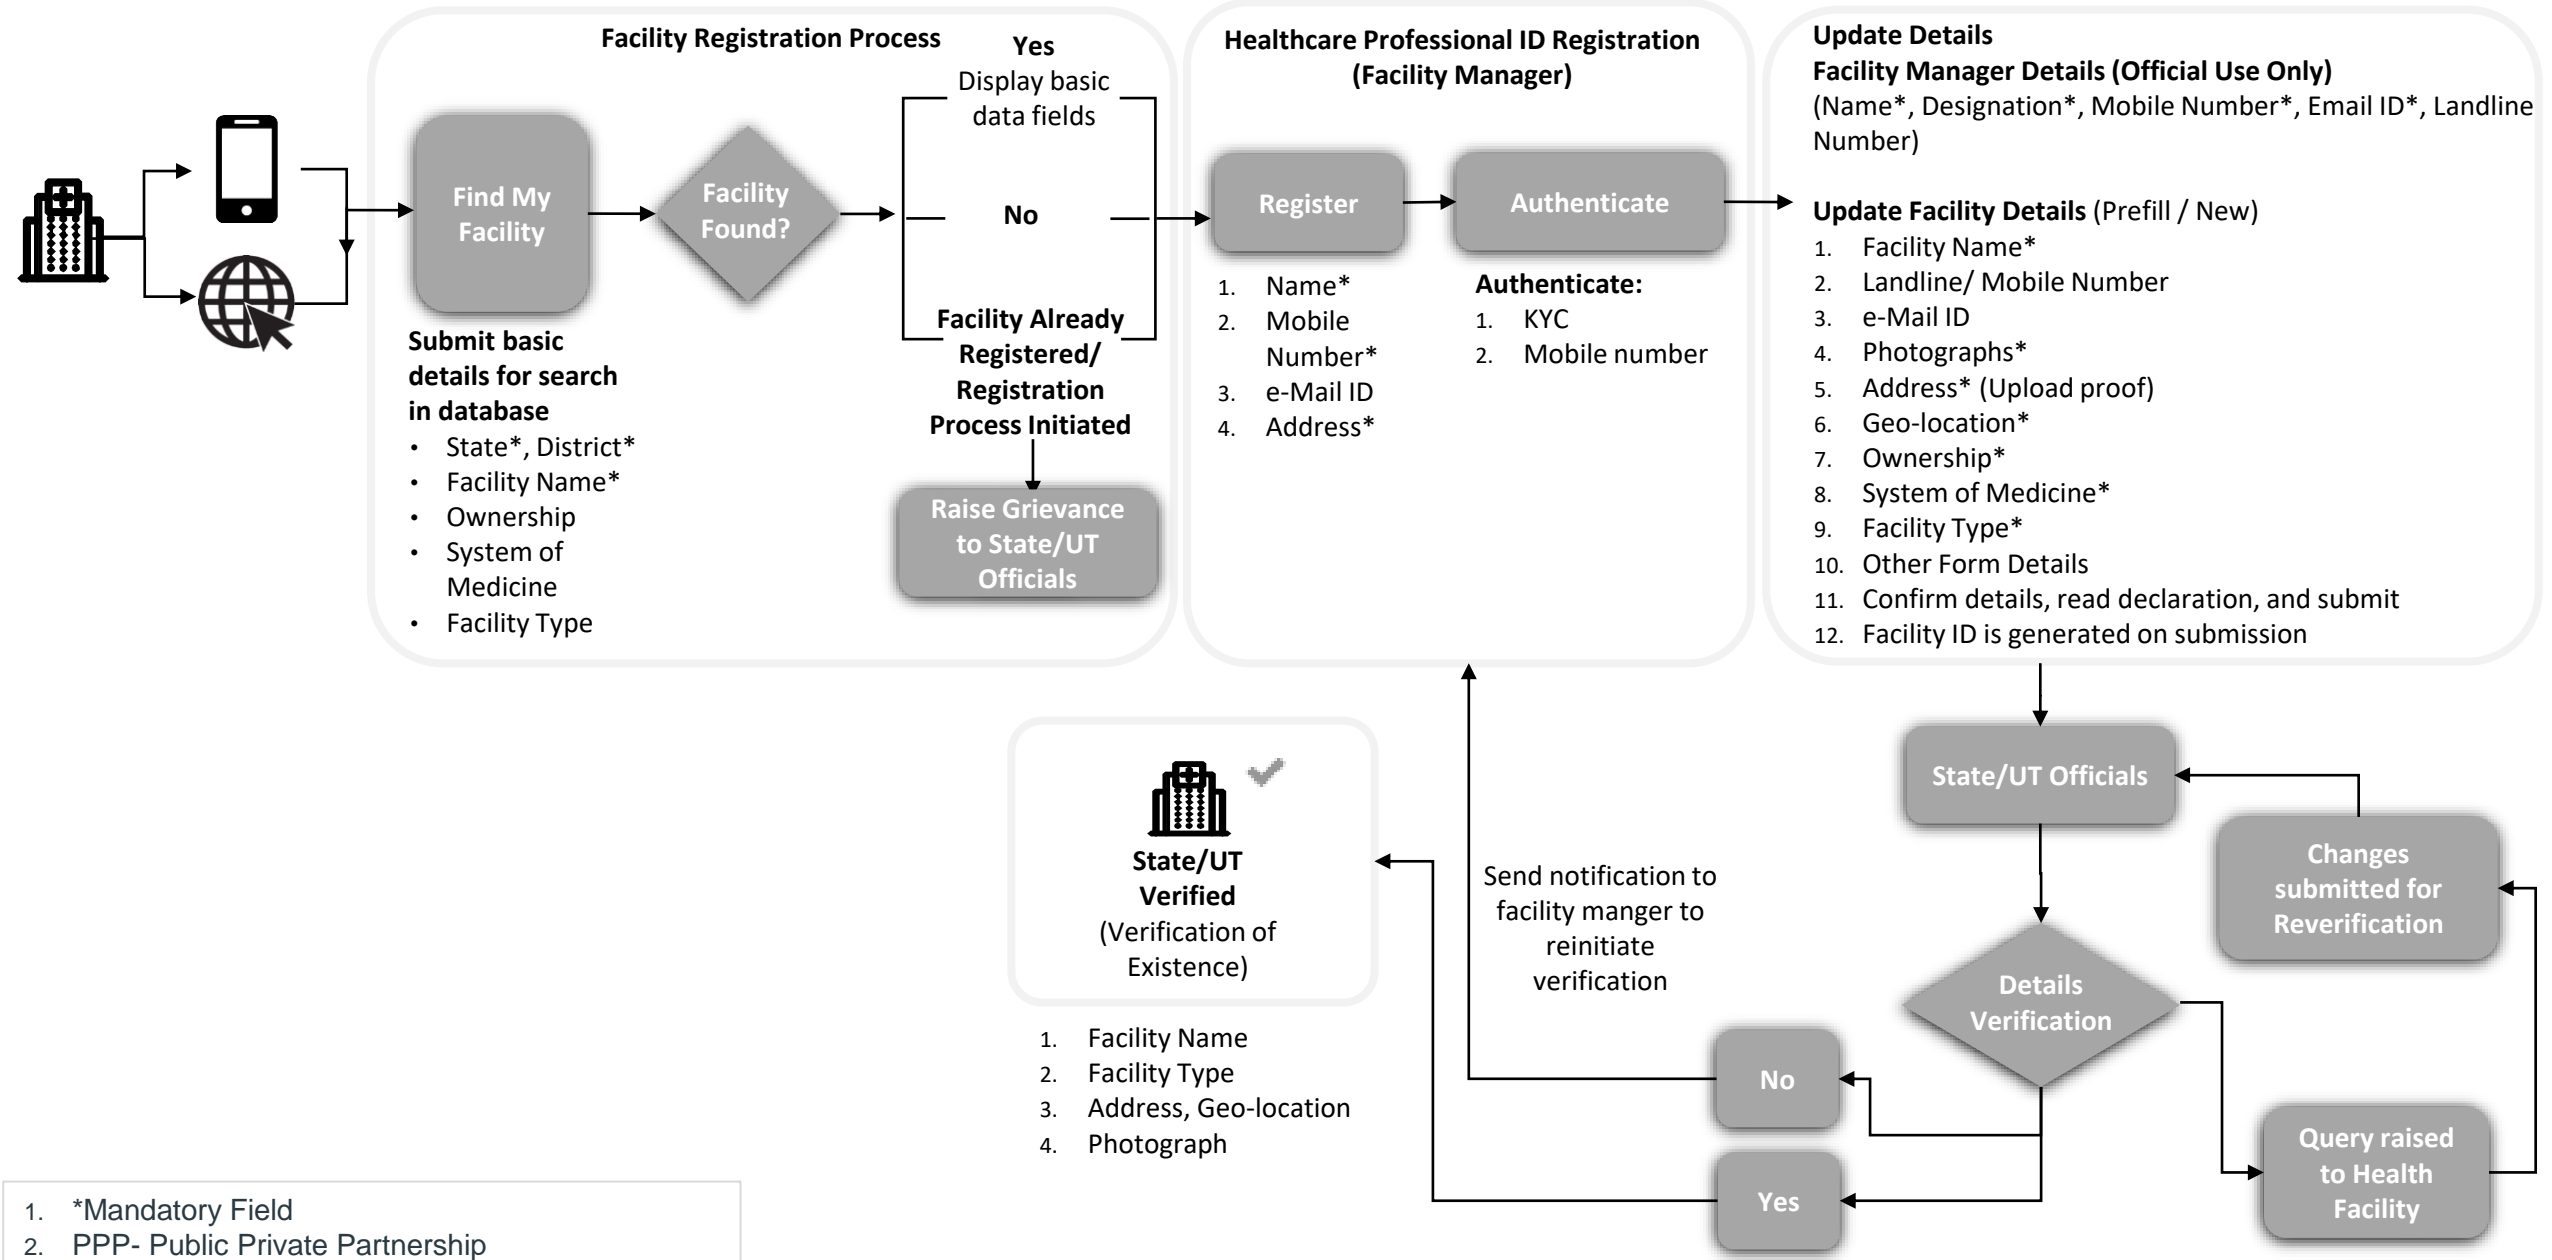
Facility Registration Process

Find My Facility

Facility Found?

Yes
Display basic data fields

No

Facility Already Registered/ Registration Process Initiated

Raise Grievance to State/UT Officials

Submit basic details for search in database
• State*, District*
• Facility Name*
• Ownership
• System of Medicine
• Facility Type

Healthcare Professional ID Registration (Facility Manager)

Register

Authenticate

1. Name*
2. Mobile Number*
3. e-Mail ID
4. Address*

Authenticate:
1. KYC
2. Mobile number

Update Details
Facility Manager Details (Official Use Only)
(Name*, Designation*, Mobile Number*, Email ID*, Landline Number)

Update Facility Details (Prefill / New)
1. Facility Name*
2. Landline/ Mobile Number
3. e-Mail ID
4. Photographs*
5. Address* (Upload proof)
6. Geo-location*
7. Ownership*
8. System of Medicine*
9. Facility Type*
10. Other Form Details
11. Confirm details, read declaration, and submit
12. Facility ID is generated on submission

State/UT Officials

Changes submitted for Reverification

Details Verification

Query raised to Health Facility

No

Yes

Send notification to facility manger to reinitiate verification

State/UT Verified
(Verification of Existence)

1. Facility Name
2. Facility Type
3. Address, Geo-location
4. Photograph

1. *Mandatory Field
2. PPP- Public Private Partnership